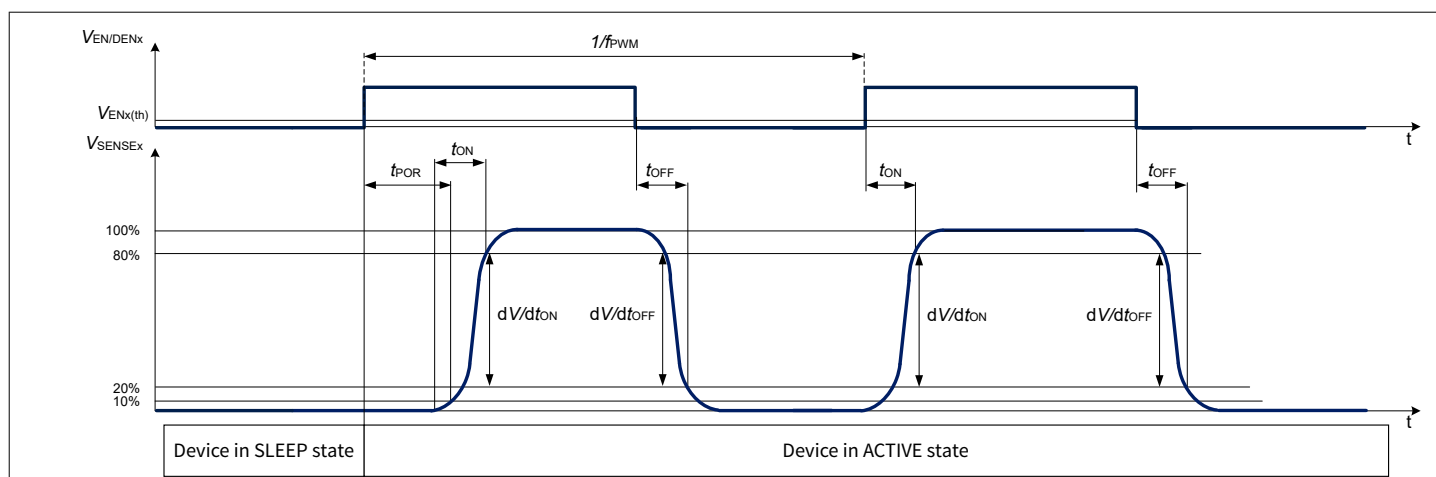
$V_{EN/DENx}$

$1/f_{PWM}$

$V_{ENx(th)}$

t

$V_{SENSEx}$

$t_{ON}$

$t_{POR}$

$t_{OFF}$

$t_{ON}$

$t_{OFF}$

100%

80%

$dV/dt_{ON}$

$dV/dt_{OFF}$

$dV/dt_{ON}$

$dV/dt_{OFF}$

20%

10%

t

Device in SLEEP state

Device in ACTIVE state